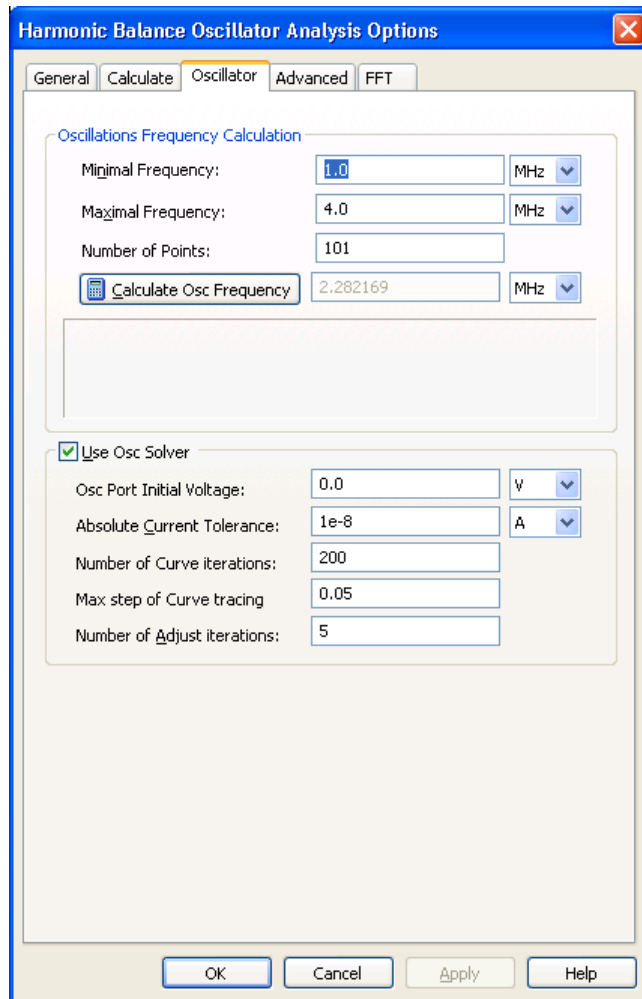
Harmonic Balance Oscillator Analysis Options

General | Calculate | Oscillator | Advanced | FFT

Oscillations Frequency Calculation

Minimal Frequency: 1.0 MHz

Maximal Frequency: 4.0 MHz

Number of Points: 101

Calculate Osc Frequency 2.282169 MHz

Use Osc Solver

Osc Port Initial Voltage: 0.0 V

Absolute Current Tolerance: 1e-8 A

Number of Curve iterations: 200

Max step of Curve tracing 0.05

Number of Adjust iterations: 5

OK | Cancel | Apply | Help